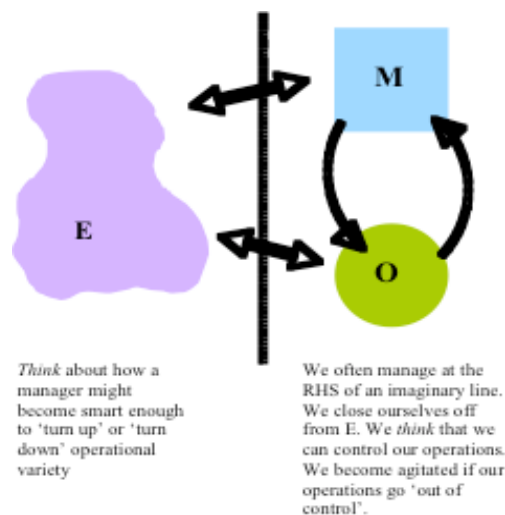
M

E

O

*Think* about how a manager might become smart enough to 'turn up' or 'turn down' operational variety

We often manage at the RHS of an imaginary line. We close ourselves off from E. We *think* that we can control our operations. We become agitated if our operations go 'out of control'.